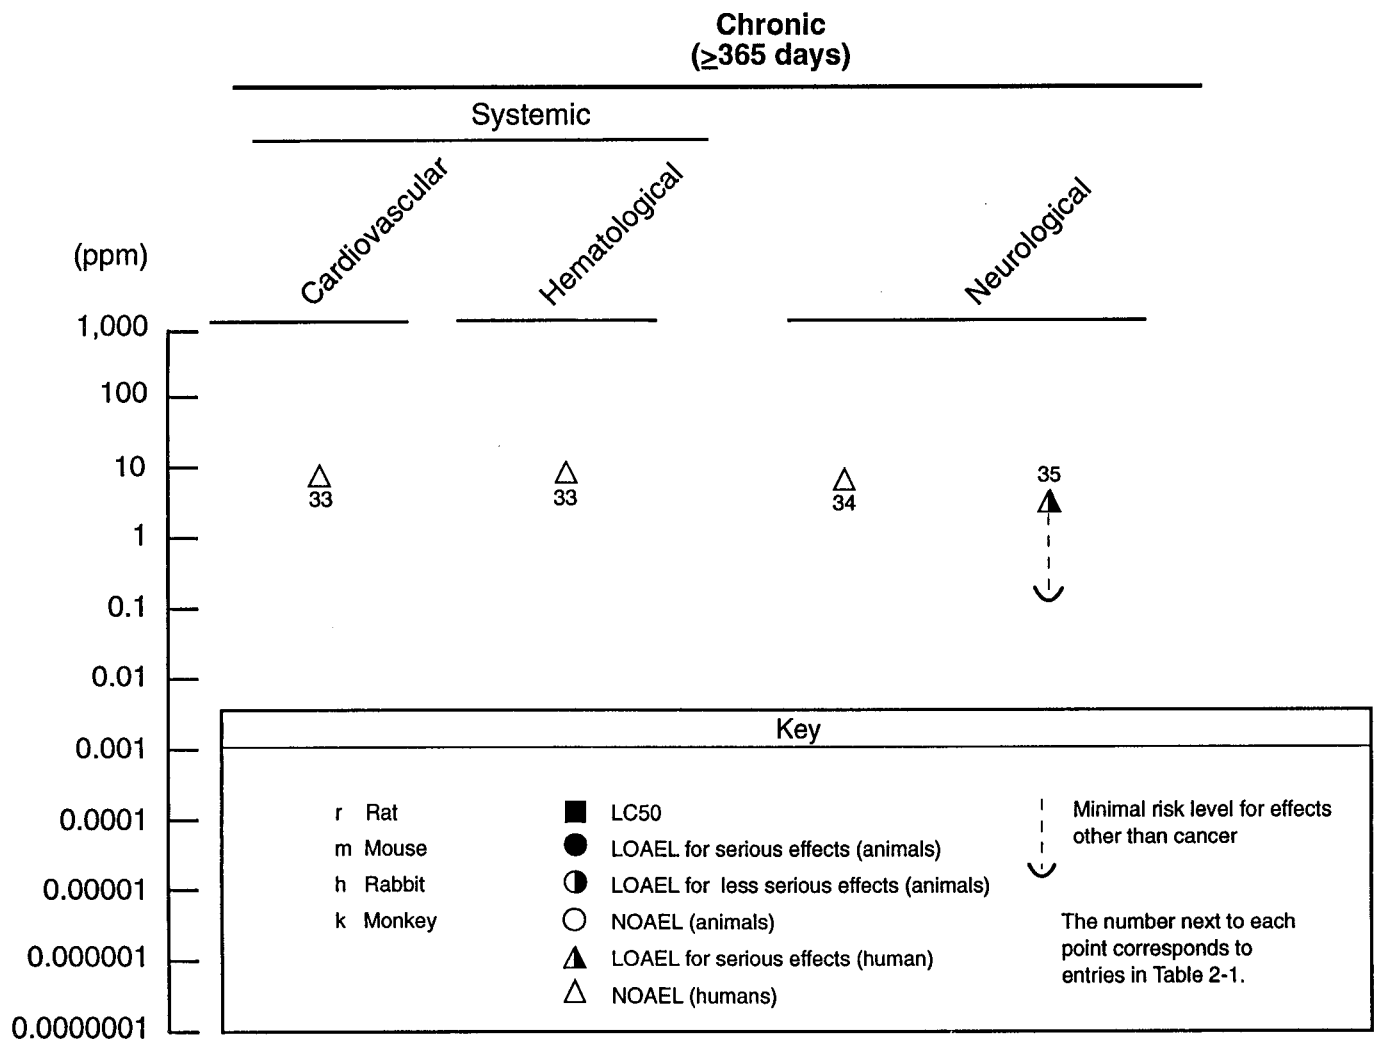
Chronic
($\geq$365 days)

Systemic

Cardiovascular

Hematological

Neurological

(ppm)

1,000

100

10

1

0.1

0.01

0.001

0.0001

0.00001

0.000001

0.0000001

33

33

34

35

Key

r Rat
m Mouse
h Rabbit
k Monkey

LC50
LOAEL for serious effects (animals)
LOAEL for less serious effects (animals)
NOAEL (animals)
LOAEL for serious effects (human)
NOAEL (humans)

Minimal risk level for effects other than cancer

The number next to each point corresponds to entries in Table 2-1.